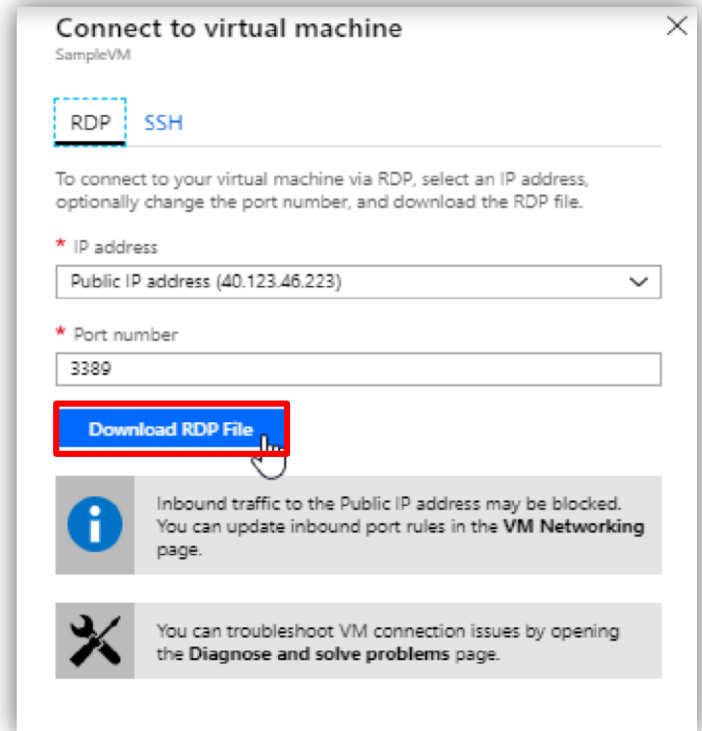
Connect to virtual machine
SampleVM

RDP SSH

To connect to your virtual machine via RDP, select an IP address, optionally change the port number, and download the RDP file.

* IP address
Public IP address (40.123.46.223)

* Port number
3389

Download RDP File

Inbound traffic to the Public IP address may be blocked. You can update inbound port rules in the **VM Networking** page.

You can troubleshoot VM connection issues by opening the **Diagnose and solve problems** page.